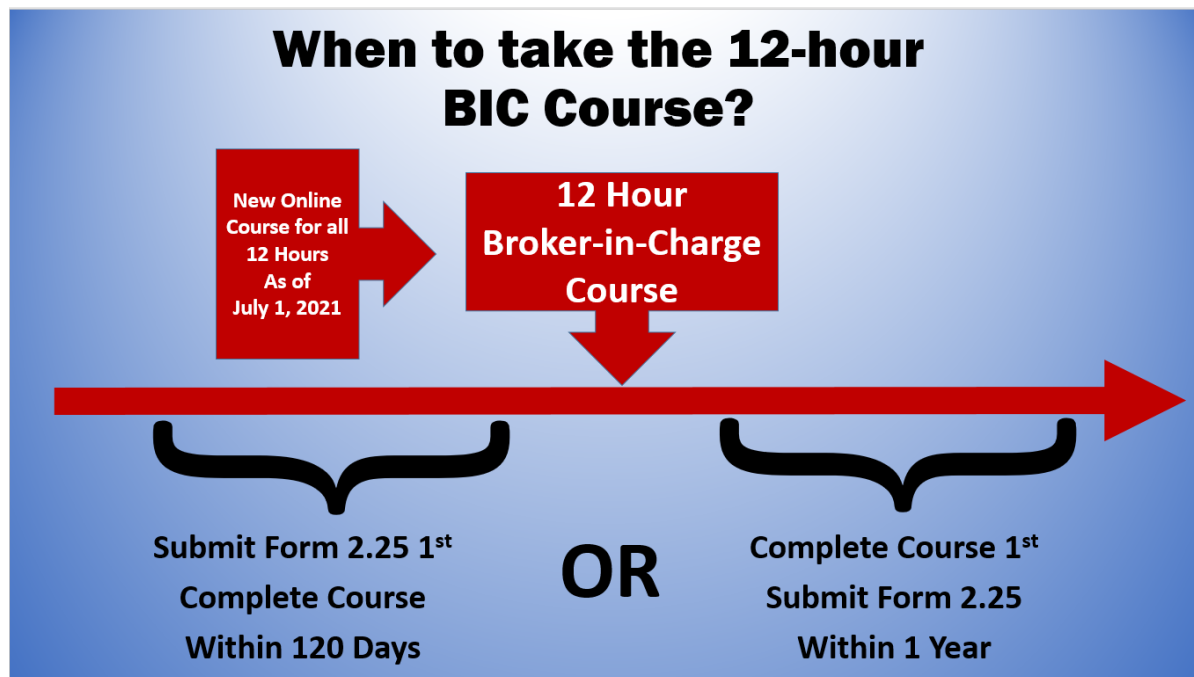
When to take the 12-hour BIC Course?

New Online Course for all 12 Hours As of July 1, 2021

12 Hour Broker-in-Charge Course

Submit Form 2.25 1$^{st}$
Complete Course
Within 120 Days

OR

Complete Course 1$^{st}$
Submit Form 2.25
Within 1 Year